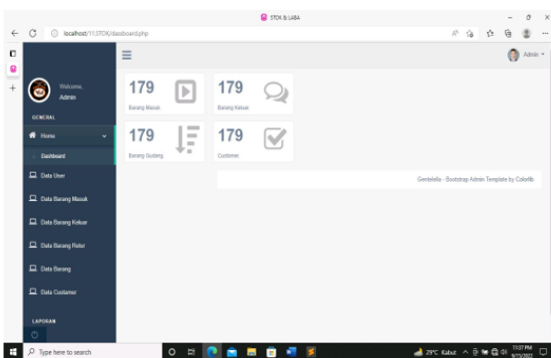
STOK & LABA

localhost/11STOK/dashboard.php

Welcome,
Admin

GENERAL

Home

Dashboard

Data User

Data Barang Masuk

Data Barang Keluar

Data Barang Retur

Data Barang

Data Customer

LAPORAN

Admin

179
Barang Masuk

179
Barang Keluar

179
Barang Gudang

179
Customer

Gentelella - Bootstrap Admin Template by Colorlib

Type here to search

29°C Kabut

11:37 PM
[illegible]